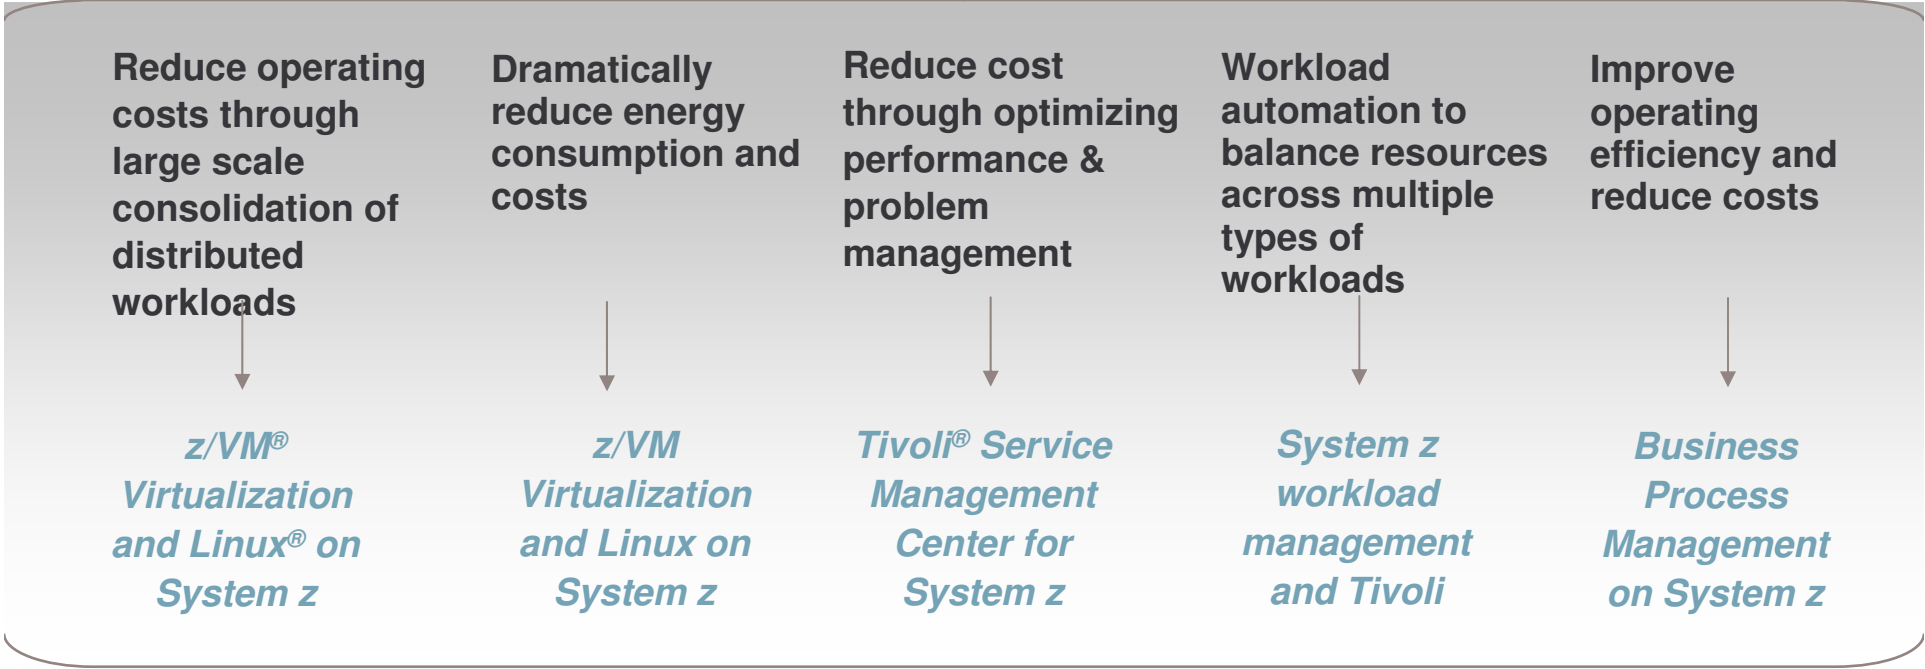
Reduce operating costs through large scale consolidation of distributed workloads

z/VM® Virtualization and Linux® on System z

Dramatically reduce energy consumption and costs

z/VM Virtualization and Linux on System z

Reduce cost through optimizing performance & problem management

Tivoli® Service Management Center for System z

Workload automation to balance resources across multiple types of workloads

System z workload management and Tivoli

Improve operating efficiency and reduce costs

Business Process Management on System z